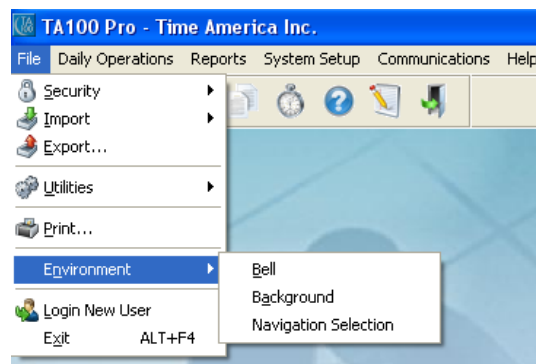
TA100 Pro - Time America Inc.

File Daily Operations Reports System Setup Communications Help

Security
Import
Export...
Utilities
Print...
Environment
Login New User
Exit ALT+F4

Bell
Background
Navigation Selection